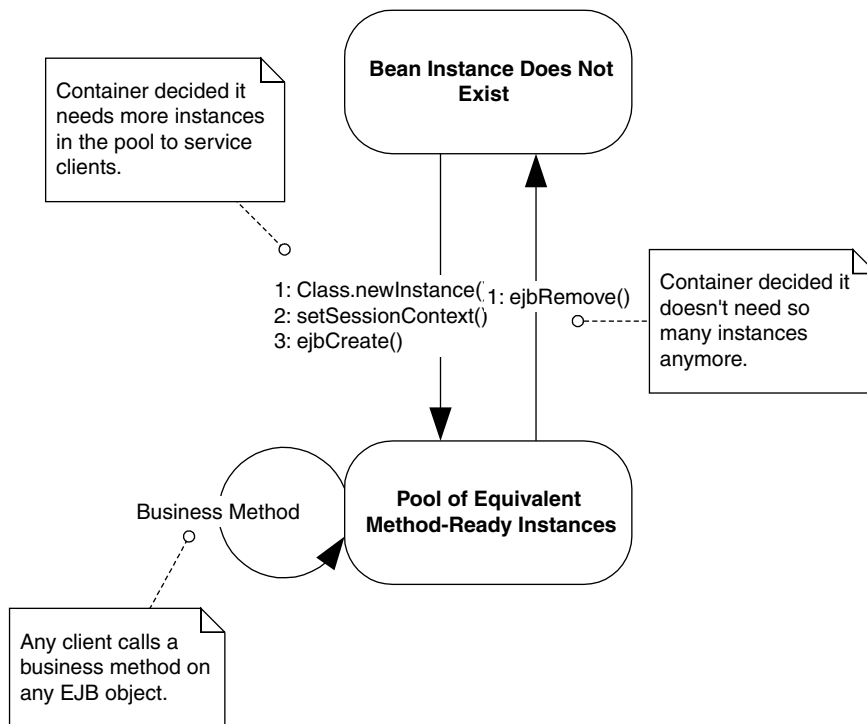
Container decided it needs more instances in the pool to service clients.

Bean Instance Does Not Exist

1: Class.newInstance()
2: setSessionContext()
3: ejbCreate()

1: ejbRemove()

Container decided it doesn't need so many instances anymore.

Business Method

Pool of Equivalent Method-Ready Instances

Any client calls a business method on any EJB object.